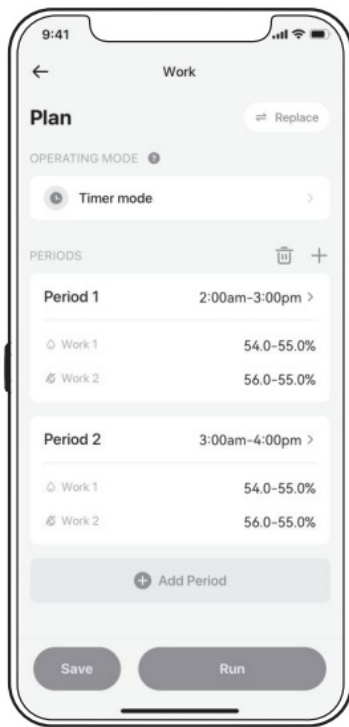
9:41

Work

Plan

Replace

OPERATING MODE

Timer mode

PERIODS

Period 1 2:00am-3:00pm

Work 1 54.0-55.0%

Work 2 56.0-55.0%

Period 2 3:00am-4:00pm

Work 1 54.0-55.0%

Work 2 56.0-55.0%

Add Period

Save

Run